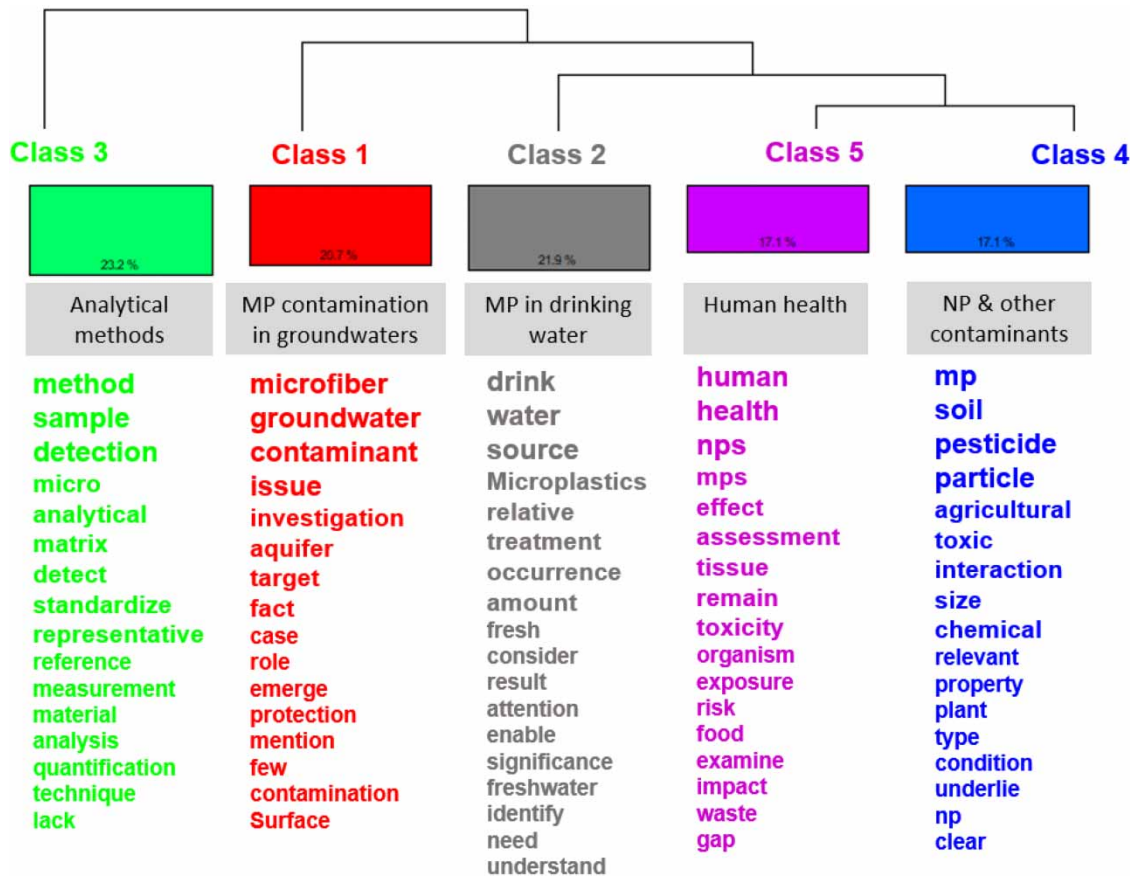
Class 3

23.2 %

Analytical methods

method
sample
detection
micro
analytical
matrix
detect
standardize
representative
reference
measurement
material
analysis
quantification
technique
lack

Class 1

20.7 %

MP contamination in groundwaters

microfiber
groundwater
contaminant
issue
investigation
aquifer
target
fact
case
role
emerge
protection
mention
few
contamination
Surface

Class 2

21.9 %

MP in drinking water

drink
water
source
Microplastics
relative
treatment
occurrence
amount
fresh
consider
result
attention
enable
significance
freshwater
identify
need
understand

Class 5

17.1 %

Human health

human
health
nps
mps
effect
assessment
tissue
remain
toxicity
organism
exposure
risk
food
examine
impact
waste
gap

Class 4

17.1 %

NP & other contaminants

mp
soil
pesticide
particle
agricultural
toxic
interaction
size
chemical
relevant
property
plant
type
condition
underlie
np
clear